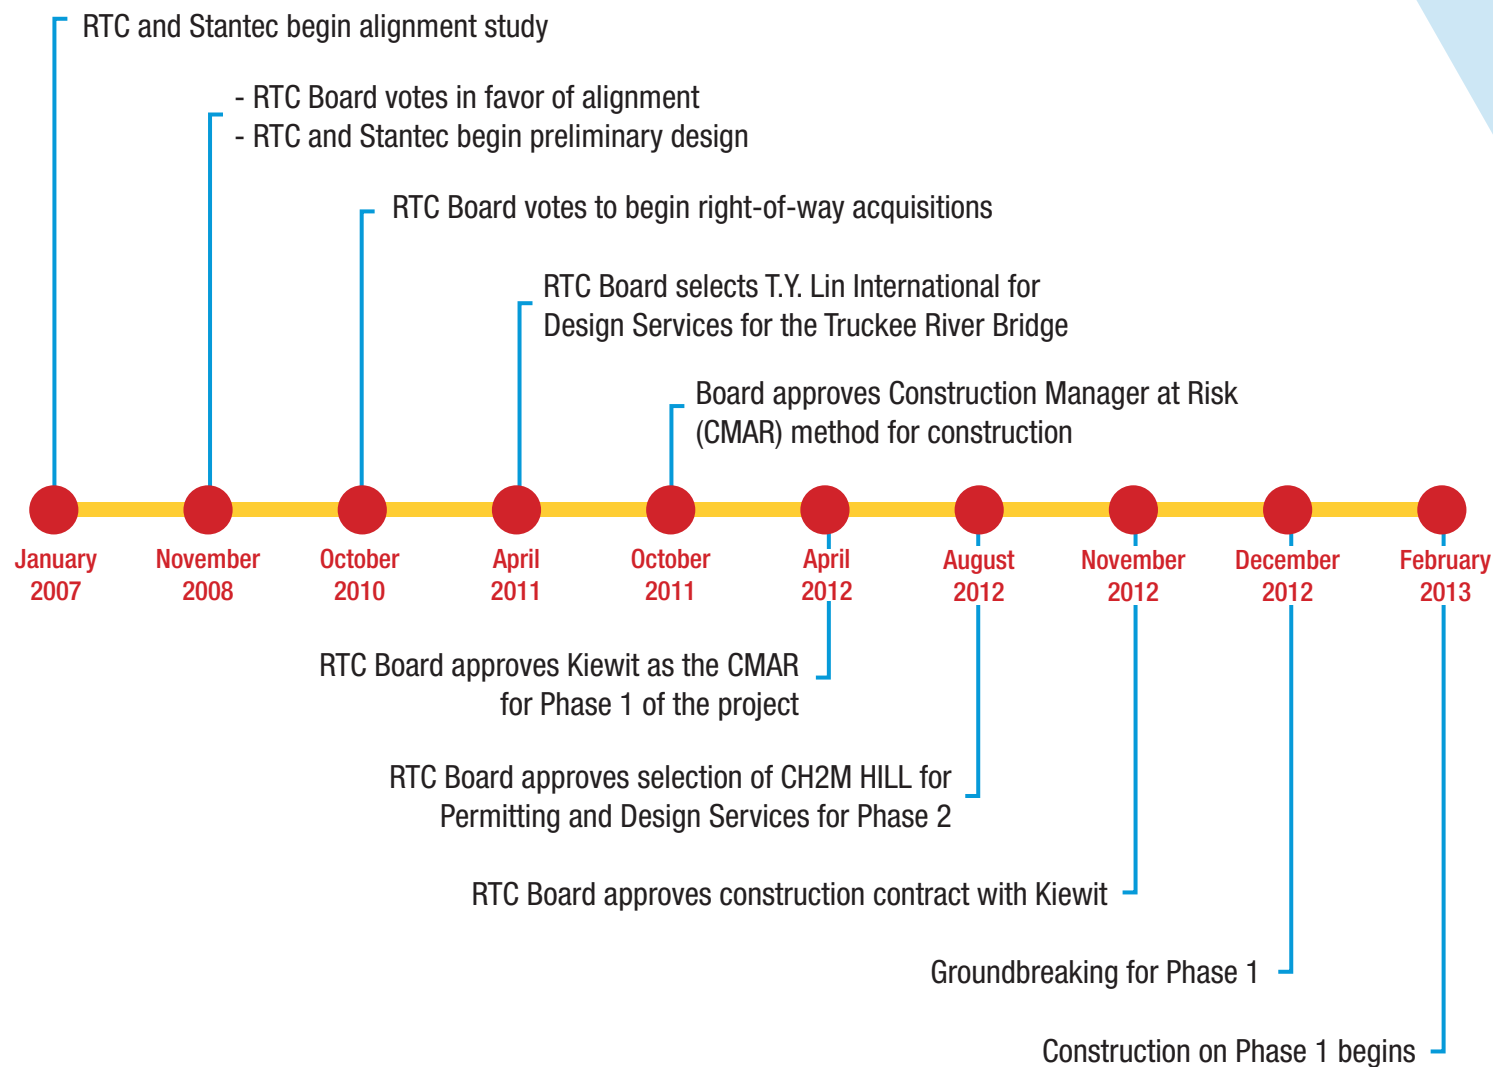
RTC and Stantec begin alignment study

- RTC Board votes in favor of alignment
- RTC and Stantec begin preliminary design

RTC Board votes to begin right-of-way acquisitions

RTC Board selects T.Y. Lin International for Design Services for the Truckee River Bridge

Board approves Construction Manager at Risk (CMAR) method for construction

January 2007

November 2008

October 2010

April 2011

October 2011

April 2012

August 2012

November 2012

December 2012

February 2013

RTC Board approves Kiewit as the CMAR for Phase 1 of the project

RTC Board approves selection of CH2M HILL for Permitting and Design Services for Phase 2

RTC Board approves construction contract with Kiewit

Groundbreaking for Phase 1

Construction on Phase 1 begins